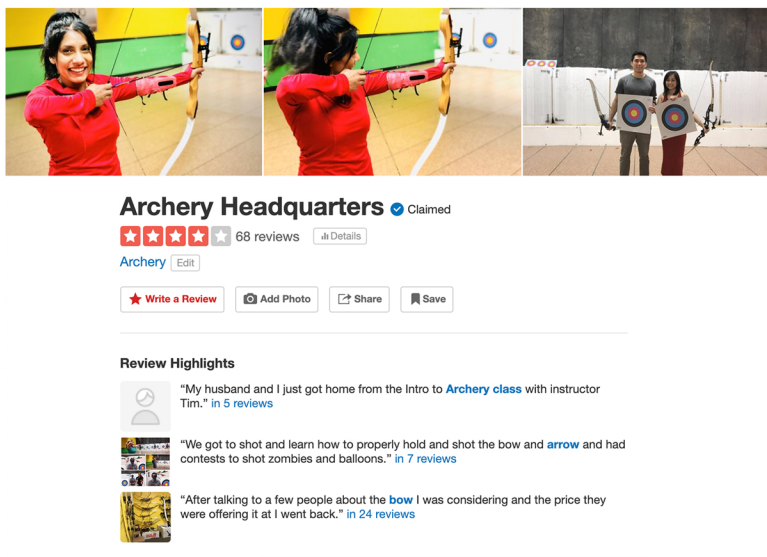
Archery Headquarters Claimed

68 reviews Details

Archery Edit

Write a Review Add Photo Share Save

Review Highlights

“My husband and I just got home from the Intro to Archery class with instructor Tim.” in 5 reviews

“We got to shot and learn how to properly hold and shot the bow and arrow and had contests to shot zombies and balloons.” in 7 reviews

“After talking to a few people about the bow I was considering and the price they were offering it at I went back.” in 24 reviews